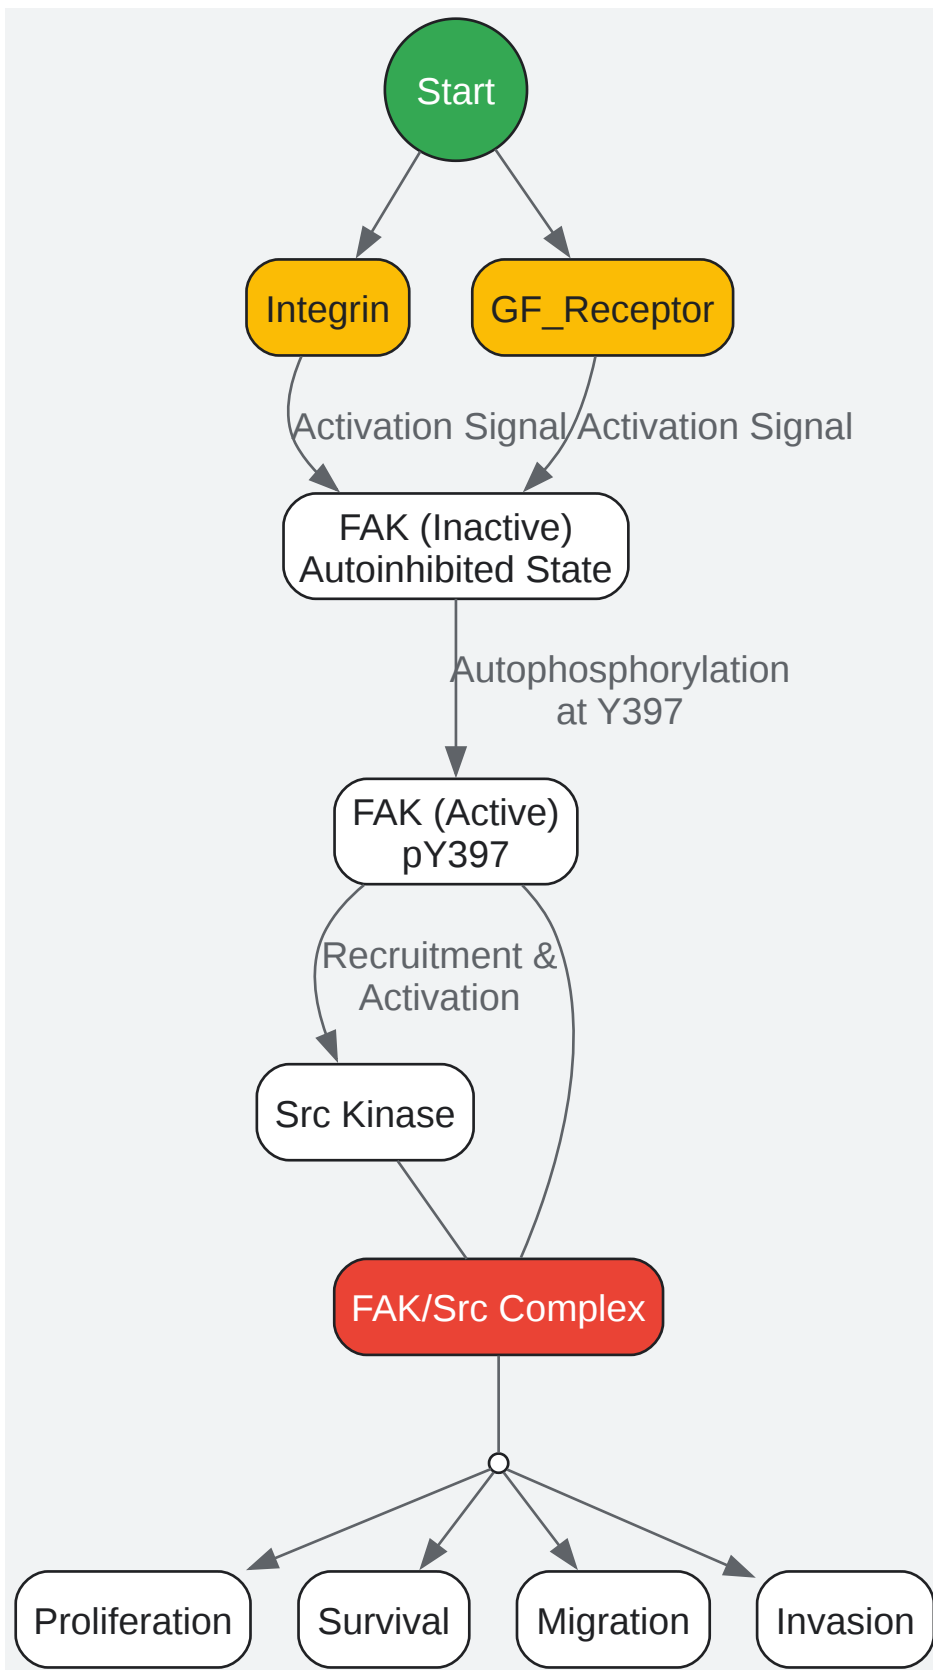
Start

Integrin

GF_Receptor

Activation Signal

Activation Signal

FAK (Inactive)
Autoinhibited State

Autophosphorylation
at Y397

FAK (Active)
pY397

Recruitment &
Activation

Src Kinase

FAK/Src Complex

Proliferation

Survival

Migration

Invasion